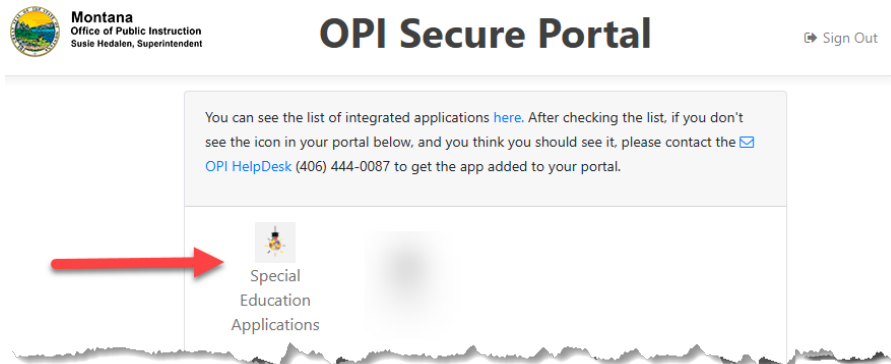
Montana
Office of Public Instruction
Susie Hedalen, Superintendent

OPI Secure Portal

Sign Out

You can see the list of integrated applications here. After checking the list, if you don't see the icon in your portal below, and you think you should see it, please contact the OPI HelpDesk (406) 444-0087 to get the app added to your portal.

Special Education Applications